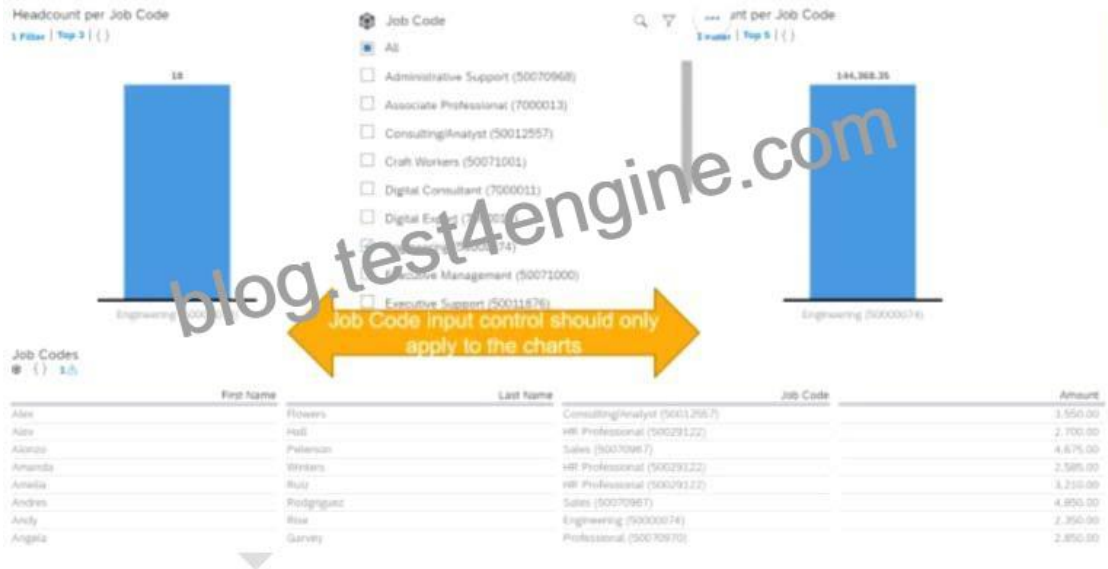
Headcount per Job Code
1 Filter | Top 3 | ( )

18

Engineering (50000074)

Job Code
All
Administrative Support (50070968)
Associate Professional (7000013)
Consulting/Analyst (50012557)
Craft Workers (50071001)
Digital Consultant (7000011)
Digital Ex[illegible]
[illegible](74)
Executive Management (50071000)
Executive Support (50011876)

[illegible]nt per Job Code
1 Filter | Top 5 | ( )

144,368.35

Engineering (50000074)

blog.test4engine.com

Job Code input control should only apply to the charts

Job Codes

| First Name | Last Name | Job Code | Amount |
|---|---|---|---|
| Alex | Flowers | Consulting/Analyst (50012557) | 3,550.00 |
| Alex | Hall | HR Professional (50029122) | 2,700.00 |
| Alonzo | Peterson | Sales (50070967) | 4,675.00 |
| Amanda | Winters | HR Professional (50029122) | 2,585.00 |
| Amelia | Ruiz | HR Professional (50029122) | 3,210.00 |
| Andres | Rodriguez | Sales (50070967) | 4,850.00 |
| Andy | Rose | Engineering (50000074) | 2,350.00 |
| Angela | Garvey | Professional (50070970) | 2,850.00 |